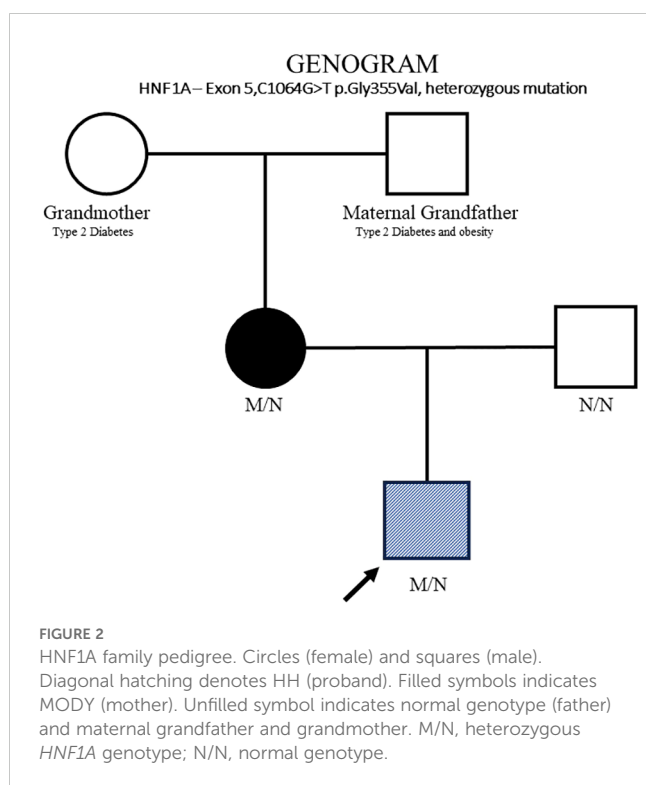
GENOGRAM

HNF1A – Exon 5,C1064G>T p.Gly355Val, heterozygous mutation

Grandmother
Type 2 Diabetes

Maternal Grandfather
Type 2 Diabetes and obesity

M/N

N/N

M/N

FIGURE 2
HNF1A family pedigree. Circles (female) and squares (male). Diagonal hatching denotes HH (proband). Filled symbols indicates MODY (mother). Unfilled symbol indicates normal genotype (father) and maternal grandfather and grandmother. M/N, heterozygous *HNF1A* genotype; N/N, normal genotype.